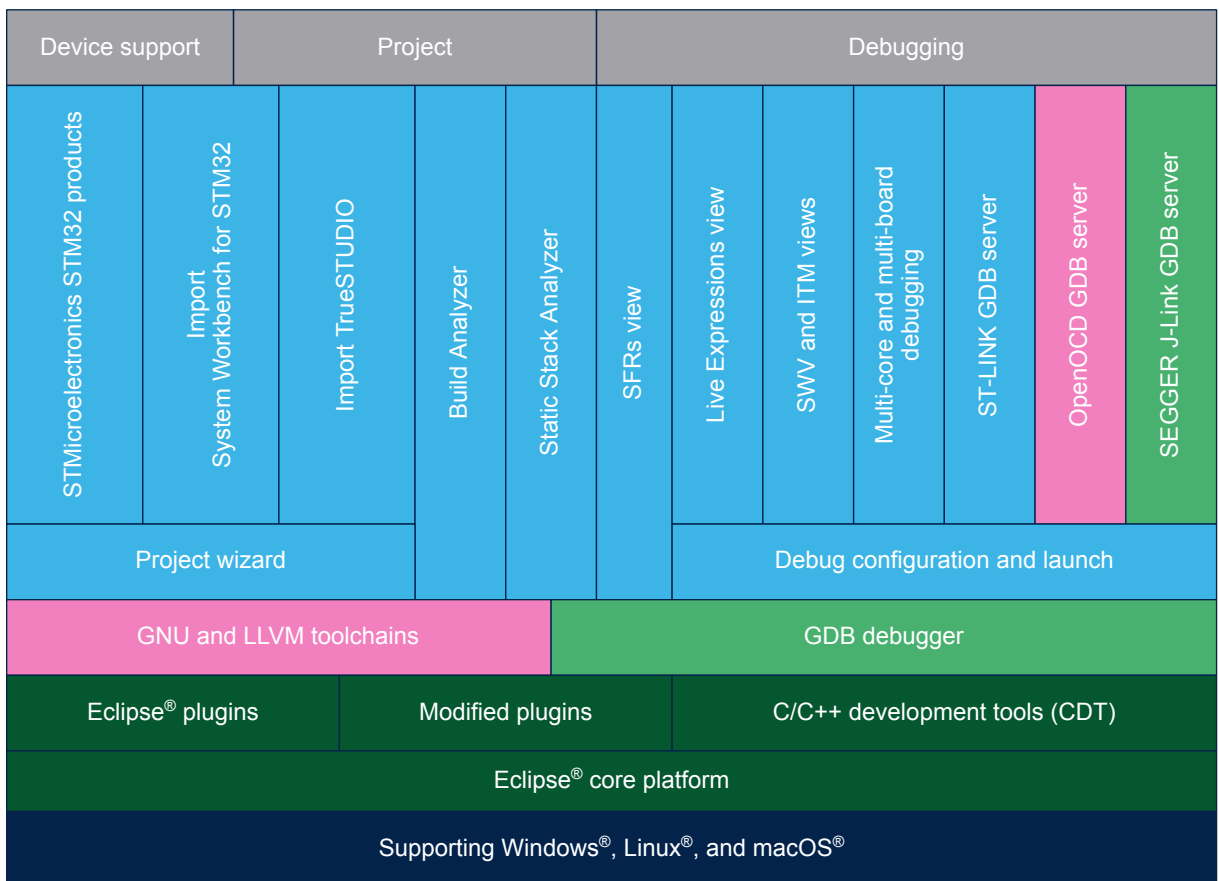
Device support

Project

Debugging

STMicroelectronics STM32 products

Import System Workbench for STM32

Import TrueSTUDIO

Build Analyzer

Static Stack Analyzer

SFRs view

Live Expressions view

SWV and ITM views

Multi-core and multi-board debugging

ST-LINK GDB server

OpenOCD GDB server

SEGGER J-Link GDB server

Project wizard

Debug configuration and launch

GNU and LLVM toolchains

GDB debugger

Eclipse® plugins

Modified plugins

C/C++ development tools (CDT)

Eclipse® core platform

Supporting Windows®, Linux®, and macOS®